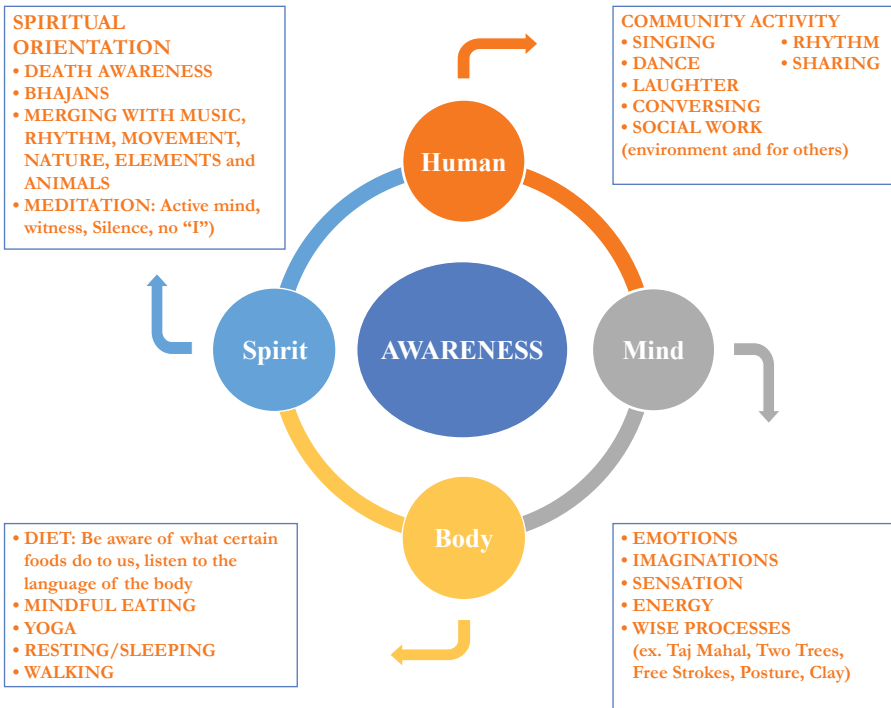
SPIRITUAL ORIENTATION
• DEATH AWARENESS
• BHAJANS
• MERGING WITH MUSIC, RHYTHM, MOVEMENT, NATURE, ELEMENTS and ANIMALS
• MEDITATION: Active mind, witness, Silence, no "I")

COMMUNITY ACTIVITY
• SINGING
• DANCE
• LAUGHTER
• CONVERSING
• SOCIAL WORK (environment and for others)
• RHYTHM
• SHARING

Human

Spirit

AWARENESS

Mind

Body

• DIET: Be aware of what certain foods do to us, listen to the language of the body
• MINDFUL EATING
• YOGA
• RESTING/SLEEPING
• WALKING

• EMOTIONS
• IMAGINATIONS
• SENSATION
• ENERGY
• WISE PROCESSES (ex. Taj Mahal, Two Trees, Free Strokes, Posture, Clay)